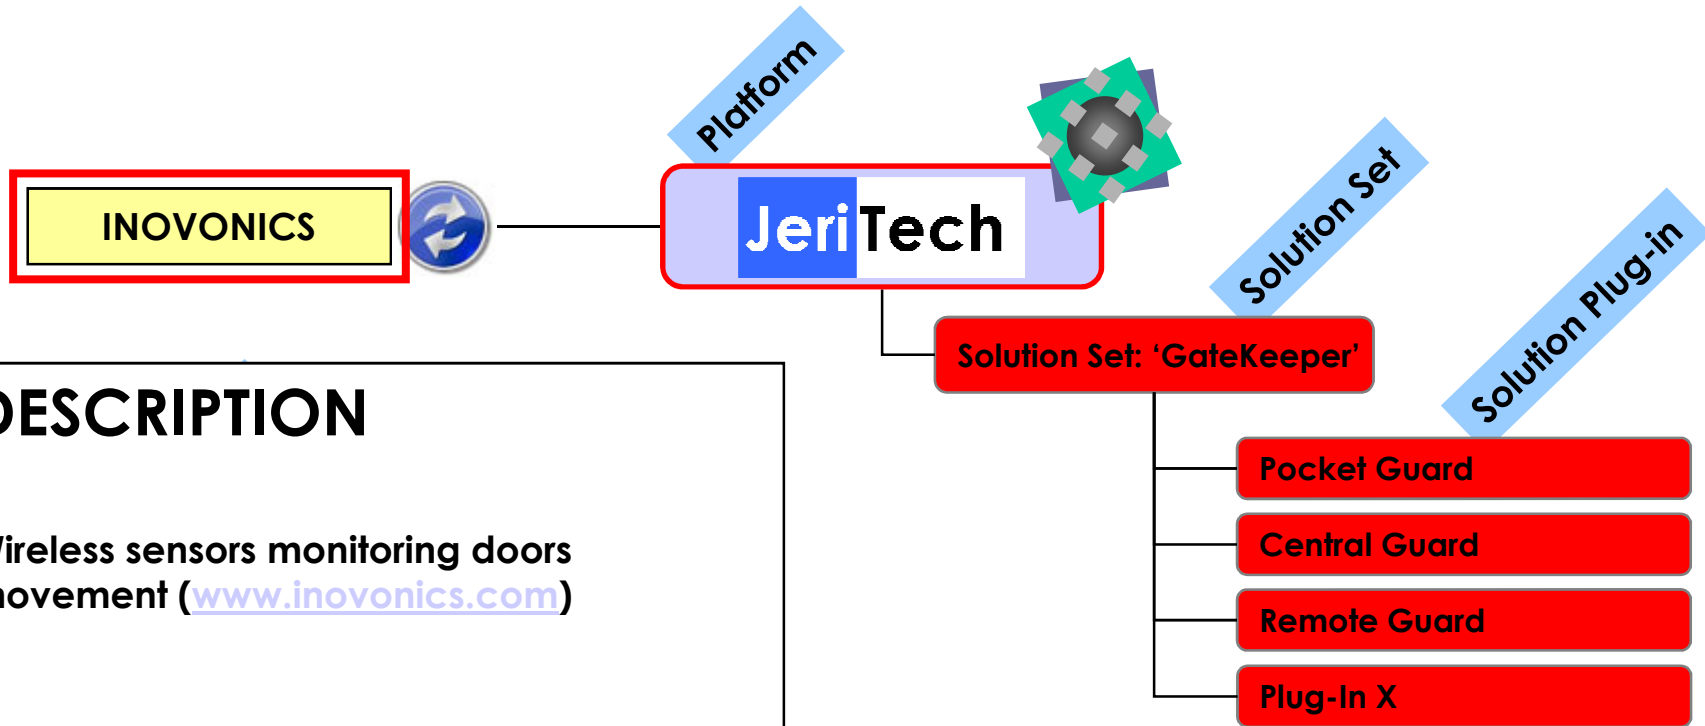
INOVONICS

Platform

JeriTech

Solution Set

Solution Plug-in

Solution Set: 'GateKeeper'

Pocket Guard

Central Guard

Remote Guard

Plug-In X

DESCRIPTION

/ireless sensors monitoring doors novement (www.inovonics.com)